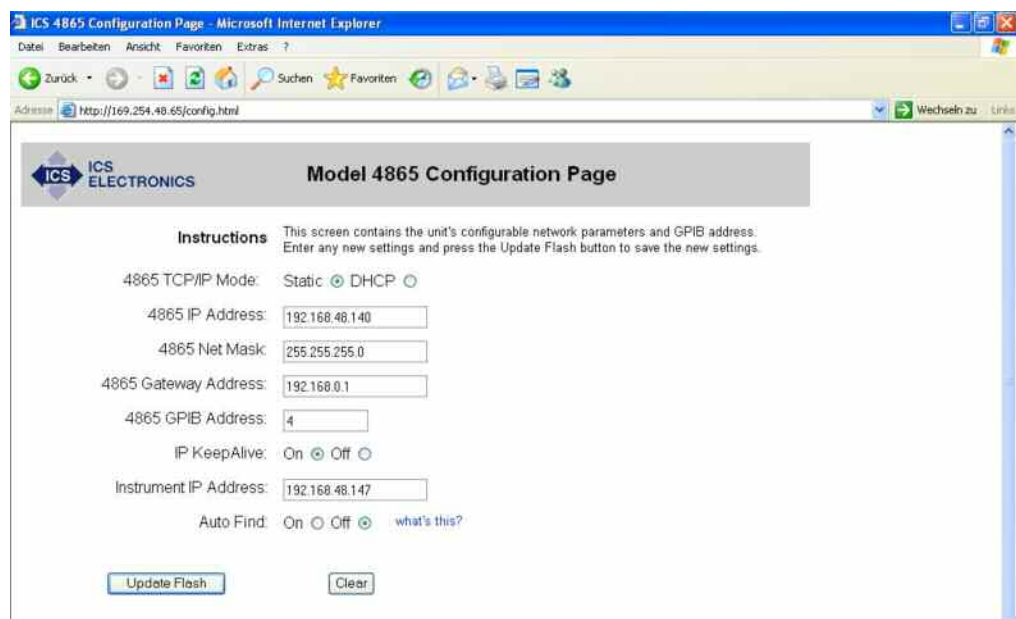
ICS 4865 Configuration Page - Microsoft Internet Explorer

Datei Bearbeiten Ansicht Favoriten Extras ?

Zurück Suchen Favoriten

Adresse http://169.254.48.65/config.html

Wechseln zu Links

ICS ICS ELECTRONICS

Model 4865 Configuration Page

Instructions This screen contains the unit's configurable network parameters and GPIB address. Enter any new settings and press the Update Flash button to save the new settings.

4865 TCP/IP Mode: Static DHCP

4865 IP Address: 192.168.48.140

4865 Net Mask: 255.255.255.0

4865 Gateway Address: 192.168.0.1

4865 GPIB Address: 4

IP KeepAlive: On Off

Instrument IP Address: 192.168.48.147

Auto Find: On Off what's this?

Update Flash

Clear